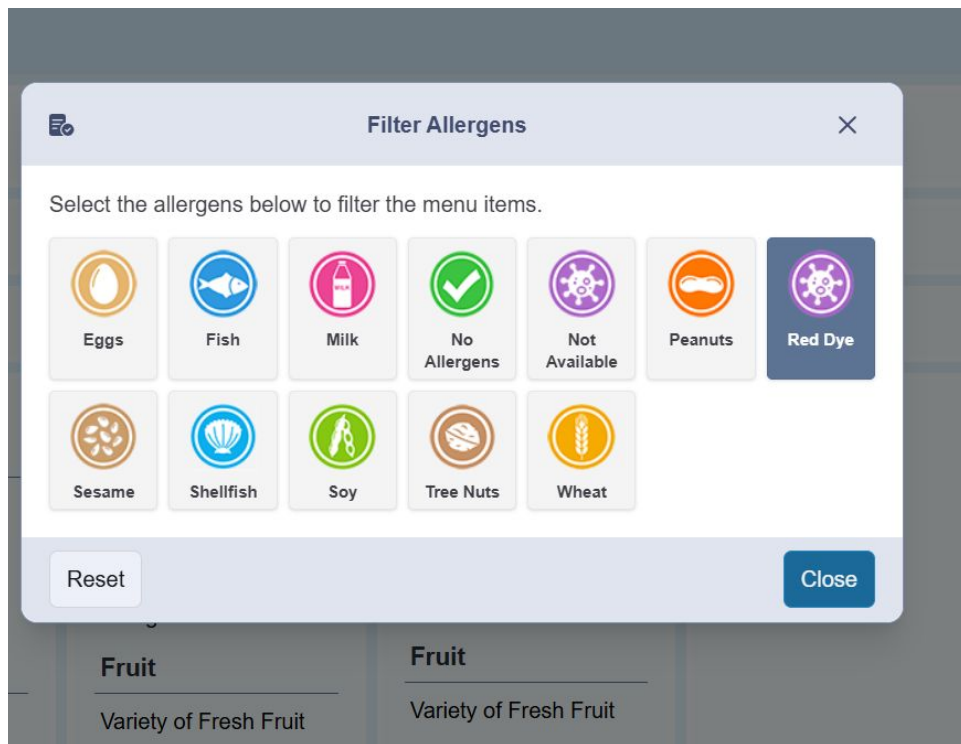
Filter Allergens

×

Select the allergens below to filter the menu items.

Eggs

Fish

MILK

Milk

No Allergens

Not Available

Peanuts

Red Dye

Sesame

Shellfish

Soy

Tree Nuts

Wheat

Reset

Close

Fruit

Variety of Fresh Fruit

Fruit

Variety of Fresh Fruit